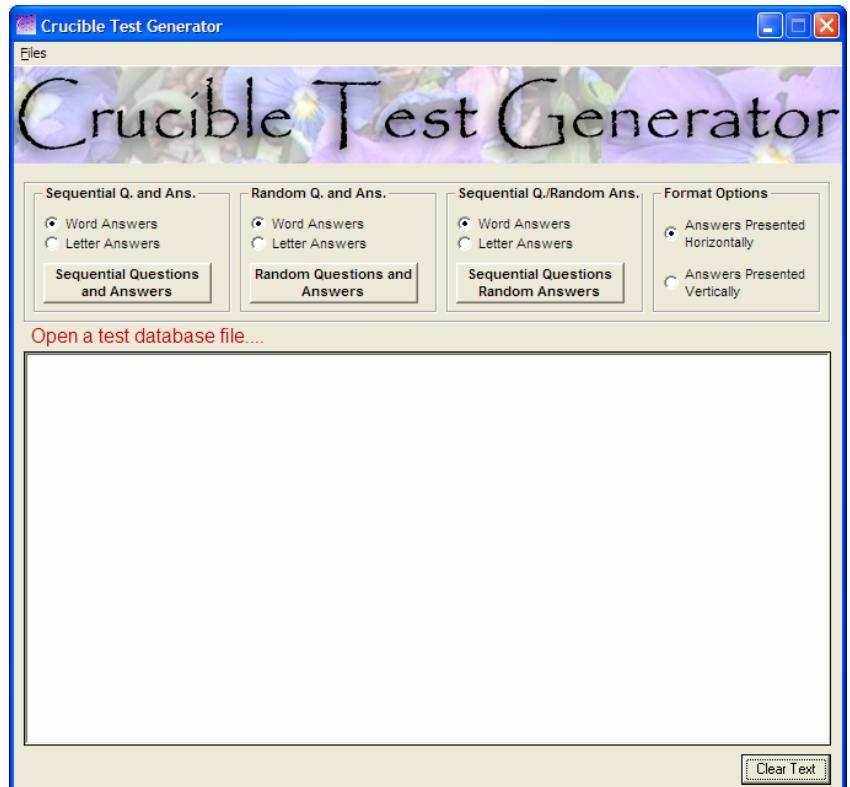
Crucible Test Generator

Files

Crucible Test Generator

Sequential Q. and Ans.
Word Answers
Letter Answers
Sequential Questions and Answers

Random Q. and Ans.
Word Answers
Letter Answers
Random Questions and Answers

Sequential Q./Random Ans.
Word Answers
Letter Answers
Sequential Questions Random Answers

Format Options
Answers Presented Horizontally
Answers Presented Vertically

Open a test database file....

Clear Text